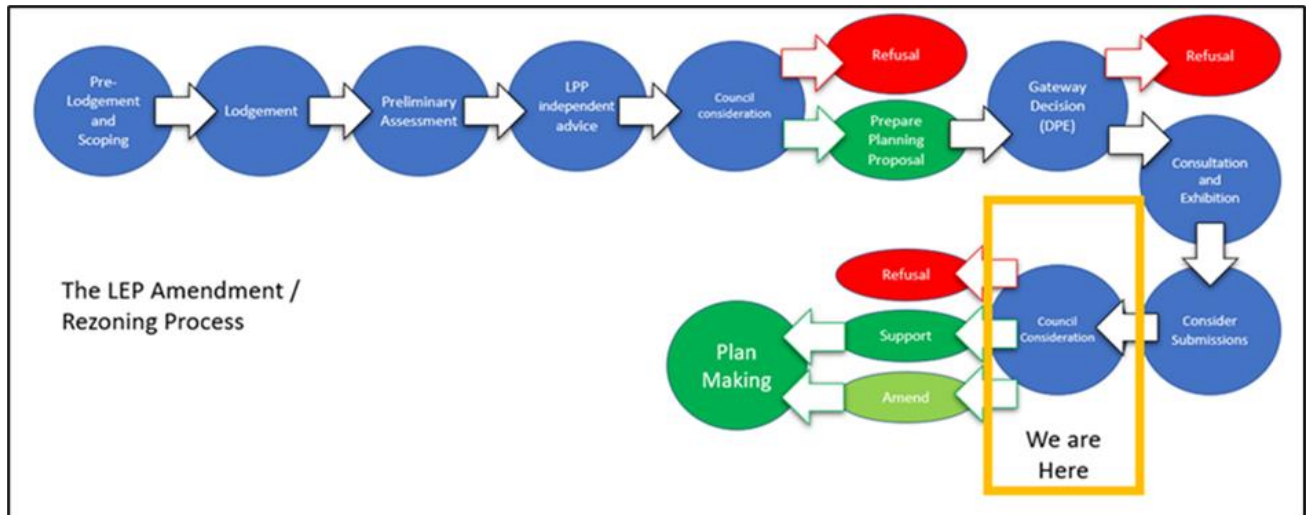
Pre-Lodgement and Scoping

Lodgement

Preliminary Assessment

LPP independent advice

Council consideration

Refusal

Prepare Planning Proposal

Gateway Decision (DPE)

Refusal

Consultation and Exhibition

The LEP Amendment / Rezoning Process

Refusal

Plan Making

Support

Amend

Council Consideration

Consider Submissions

We are Here